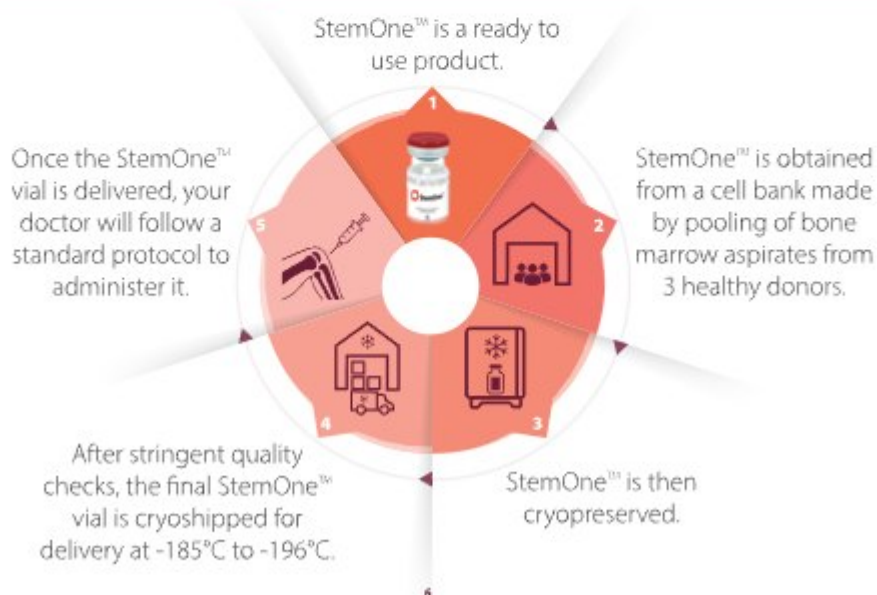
StemOne™ is a ready to use product.

1

StemOne™ is obtained from a cell bank made by pooling of bone marrow aspirates from 3 healthy donors.

2

3

StemOne™ is then cryopreserved.

4

After stringent quality checks, the final StemOne™ vial is cryoshipped for delivery at -185°C to -196°C.

5

Once the StemOne™ vial is delivered, your doctor will follow a standard protocol to administer it.